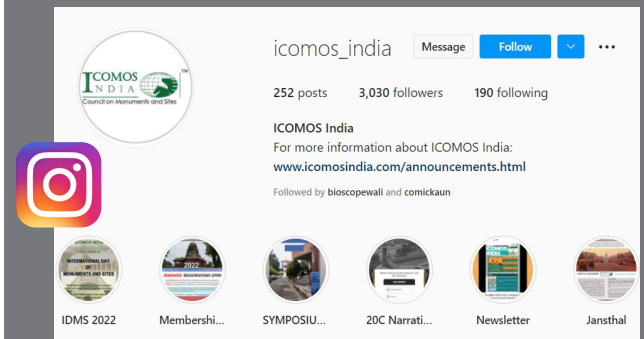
ICOMOS INDIA TM
Council on Monuments and Sites

icomos_india Message Follow

252 posts 3,030 followers 190 following

ICOMOS India
For more information about ICOMOS India:
www.icomosindia.com/announcements.html

Followed by bioscopewali and comickaun

INTERNATIONAL DAY OF MONUMENTS AND SITES
IDMS 2022

2022
REGISTRATIONS OPEN
Membershi...

SYMPOSIU...

20C Narrati...

Newsletter

Jansthal